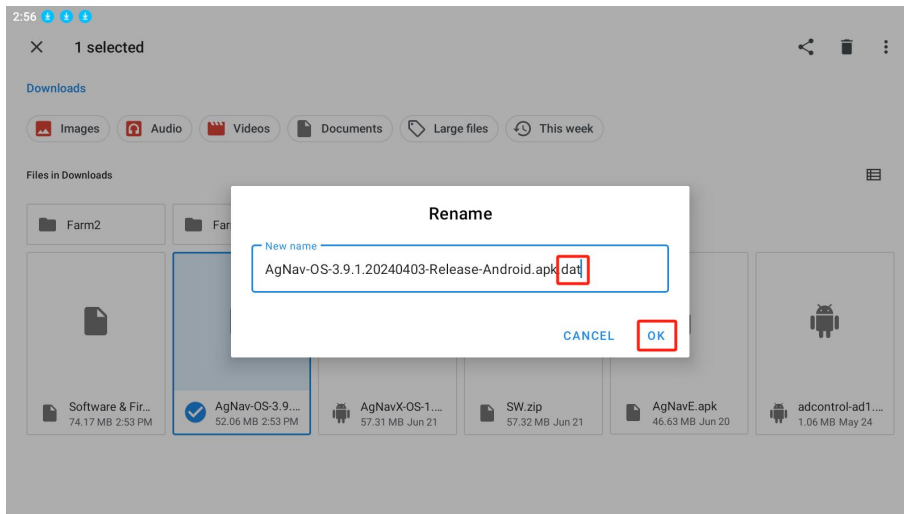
2:56

1 selected

Downloads

Images Audio Videos Documents Large files This week

Files in Downloads

Farm2

Far

Rename

New name

AgNav-OS-3.9.1.20240403-Release-Android.apk.dat

CANCEL OK

Software & Fir...
74.17 MB 2:53 PM

AgNav-OS-3.9....
52.06 MB 2:53 PM

AgNavX-OS-1....
57.31 MB Jun 21

SW.zip
57.32 MB Jun 21

AgNavE.apk
46.63 MB Jun 20

adcontrol-ad1....
1.06 MB May 24